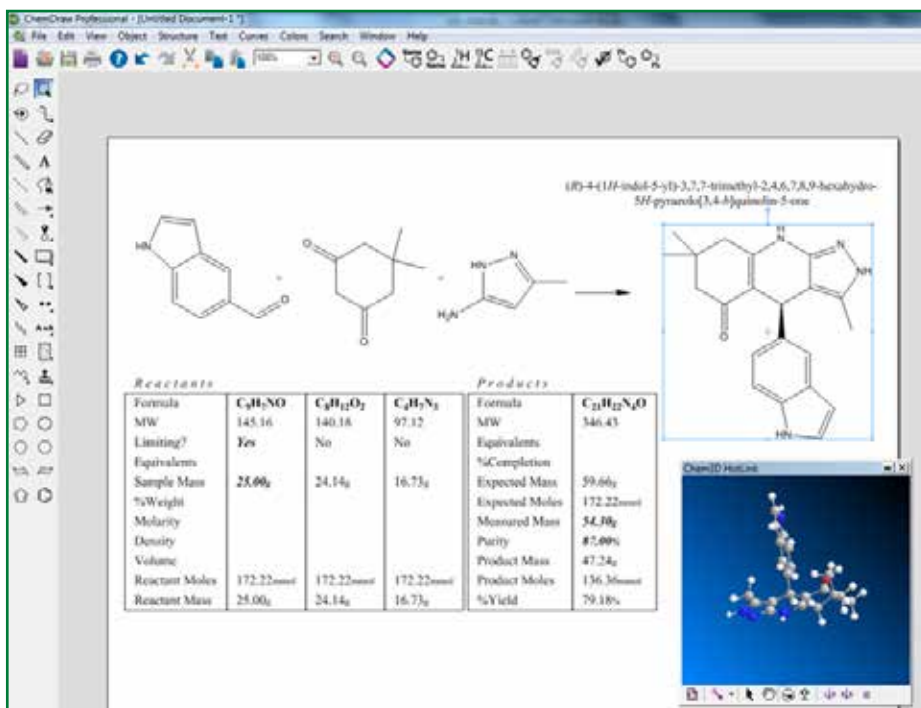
ChemDraw Professional - [Untitled Document-1 *]

File Edit View Object Structure Text Curves Colors Search Window Help

100%

(R)-4-(1H-indol-5-yl)-3,7,7-trimethyl-2,4,6,7,8,9-hexahydro-5H-pyrazolo[3,4-b]quinolin-5-one

HN

O

O

O

HN

N

$H_2N$

H

N

N

NH

O

HN

Reactants

| Formula | $C_9H_7NO$ | $C_8H_{12}O_2$ | $C_4H_7N_3$ |
|---|---|---|---|
| MW | 145.16 | 140.18 | 97.12 |
| Limiting? | Yes | No | No |
| Equivalents | | | |
| Sample Mass | 25.00g | 24.14g | 16.73g |
| %Weight | | | |
| Molarity | | | |
| Density | | | |
| Volume | | | |
| Reactant Moles | 172.22mmol | 172.22mmol | 172.22mmol |
| Reactant Mass | 25.00g | 24.14g | 16.73g |

Products

| Formula | $C_{21}H_{22}N_4O$ |
|---|---|
| MW | 346.43 |
| Equivalents | |
| %Completion | |
| Expected Mass | 59.66g |
| Expected Moles | 172.22mmol |
| Measured Mass | 54.30g |
| Purity | 87.00% |
| Product Mass | 47.24g |
| Product Moles | 136.36mmol |
| %Yield | 79.18% |

Chem3D HotLink